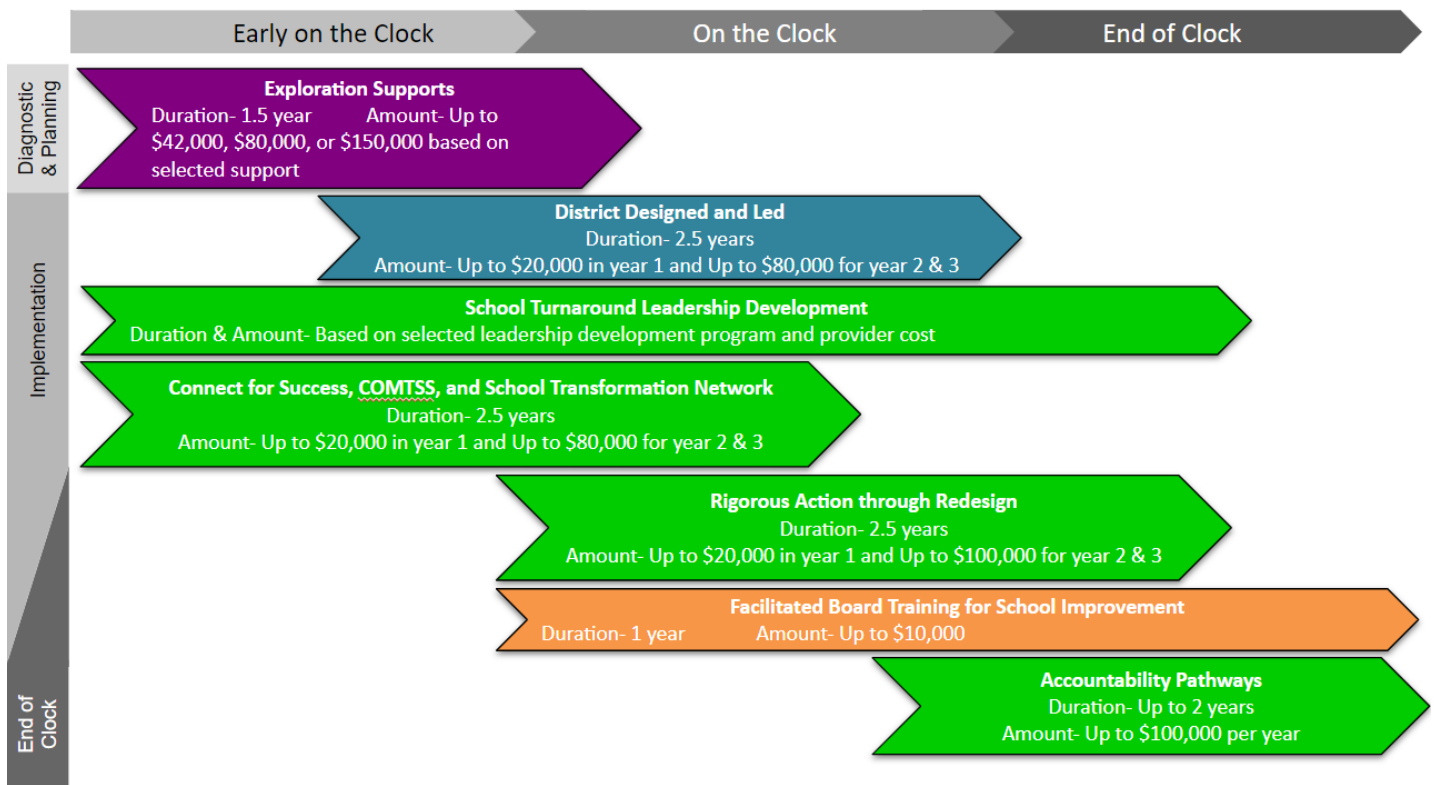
Early on the Clock
On the Clock
End of Clock

Diagnostic & Planning

Exploration Supports
Duration- 1.5 year Amount- Up to $42,000, $80,000, or $150,000 based on selected support

Implementation

District Designed and Led
Duration- 2.5 years
Amount- Up to $20,000 in year 1 and Up to $80,000 for year 2 & 3

School Turnaround Leadership Development
Duration & Amount- Based on selected leadership development program and provider cost

Connect for Success, COMTSS, and School Transformation Network
Duration- 2.5 years
Amount- Up to $20,000 in year 1 and Up to $80,000 for year 2 & 3

Rigorous Action through Redesign
Duration- 2.5 years
Amount- Up to $20,000 in year 1 and Up to $100,000 for year 2 & 3

Facilitated Board Training for School Improvement
Duration- 1 year Amount- Up to $10,000

End of Clock

Accountability Pathways
Duration- Up to 2 years
Amount- Up to $100,000 per year